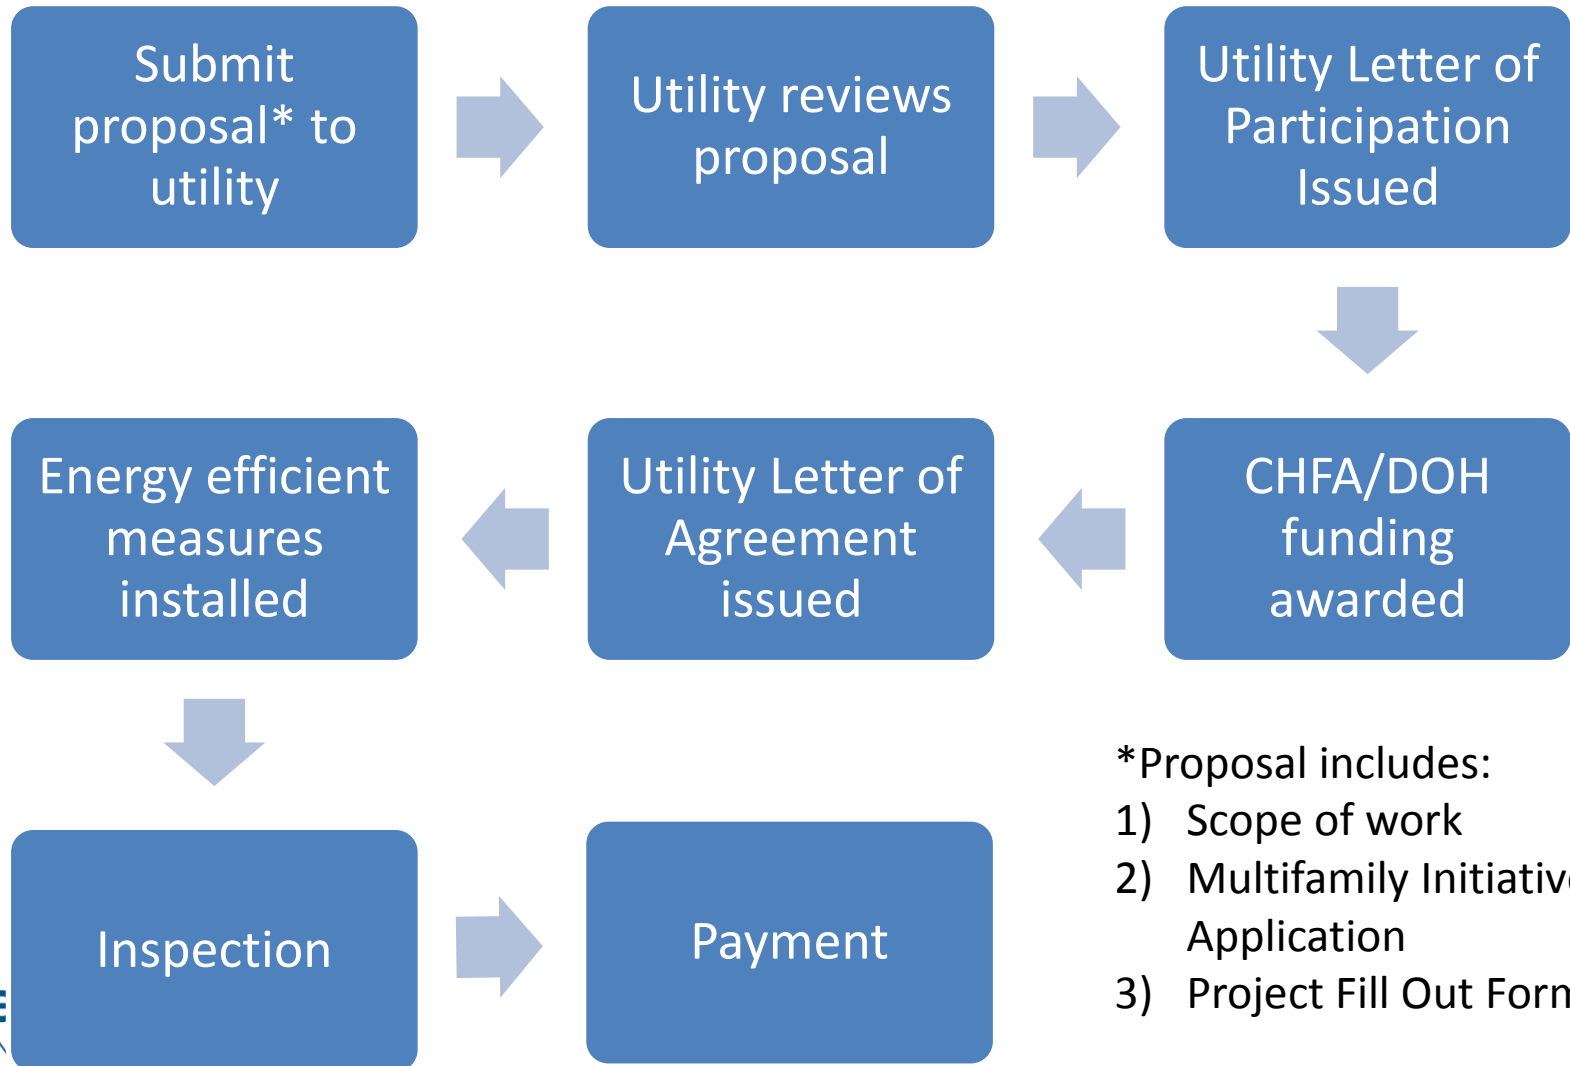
Submit proposal* to utility

Utility reviews proposal

Utility Letter of Participation Issued

CHFA/DOH funding awarded

Utility Letter of Agreement issued

Energy efficient measures installed

Inspection

Payment

*Proposal includes:
1) Scope of work
2) Multifamily Initiativ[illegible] Application
3) Project Fill Out Forn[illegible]